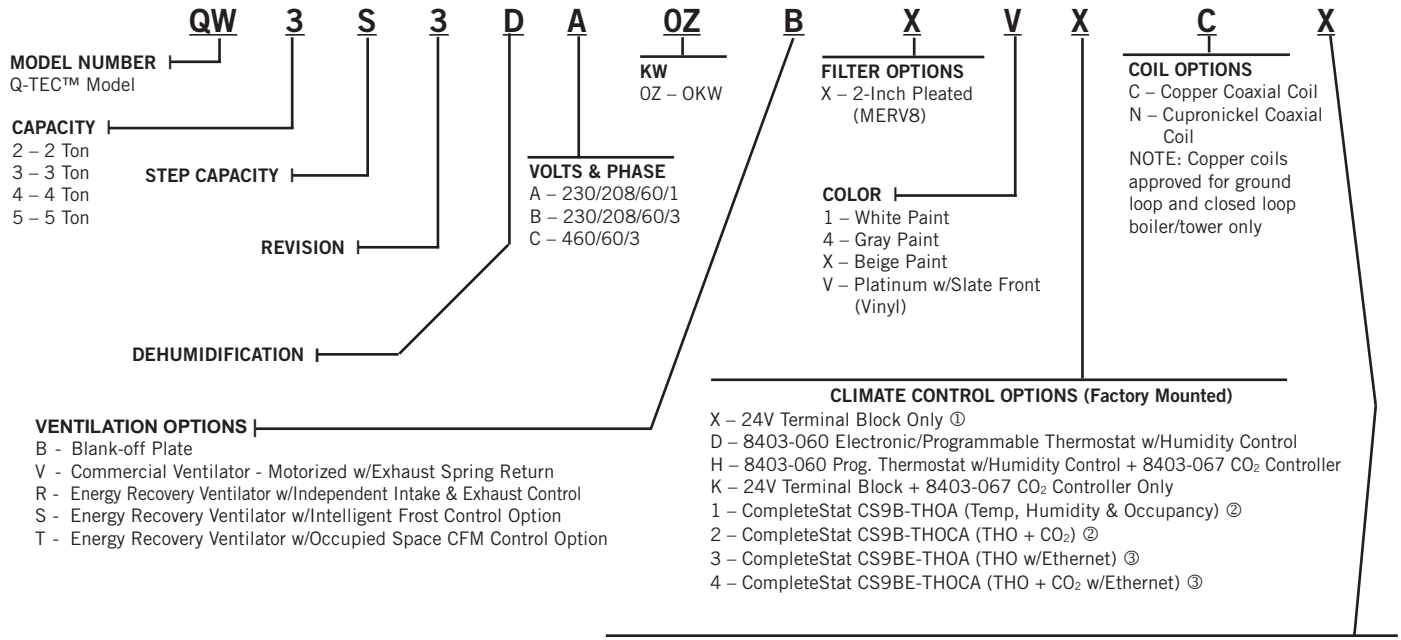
QW 3 S 3 D A 0Z B X V X C X

MODEL NUMBER
Q-TEC™ Model

CAPACITY
2 – 2 Ton
3 – 3 Ton
4 – 4 Ton
5 – 5 Ton

STEP CAPACITY

REVISION

DEHUMIDIFICATION

KW
0Z – 0KW

VOLTS & PHASE
A – 230/208/60/1
B – 230/208/60/3
C – 460/60/3

FILTER OPTIONS
X – 2-Inch Pleated (MERV8)

COLOR
1 – White Paint
4 – Gray Paint
X – Beige Paint
V – Platinum w/Slate Front (Vinyl)

COIL OPTIONS
C – Copper Coaxial Coil
N – Cupronickel Coaxial Coil
NOTE: Copper coils approved for ground loop and closed loop boiler/tower only

VENTILATION OPTIONS
B - Blank-off Plate
V - Commercial Ventilator - Motorized w/Exhaust Spring Return
R - Energy Recovery Ventilator w/Independent Intake & Exhaust Control
S - Energy Recovery Ventilator w/Intelligent Frost Control Option
T - Energy Recovery Ventilator w/Occupied Space CFM Control Option

CLIMATE CONTROL OPTIONS (Factory Mounted)
X – 24V Terminal Block Only ①
D – 8403-060 Electronic/Programmable Thermostat w/Humidity Control
H – 8403-060 Prog. Thermostat w/Humidity Control + 8403-067 $CO_2$ Controller
K – 24V Terminal Block + 8403-067 $CO_2$ Controller Only
1 – CompleteStat CS9B-THOA (Temp, Humidity & Occupancy) ②
2 – CompleteStat CS9B-THOCA (THO + $CO_2$) ②
3 – CompleteStat CS9BE-THOA (THO w/Ethernet) ③
4 – CompleteStat CS9BE-THOCA (THO + $CO_2$ w/Ethernet) ③